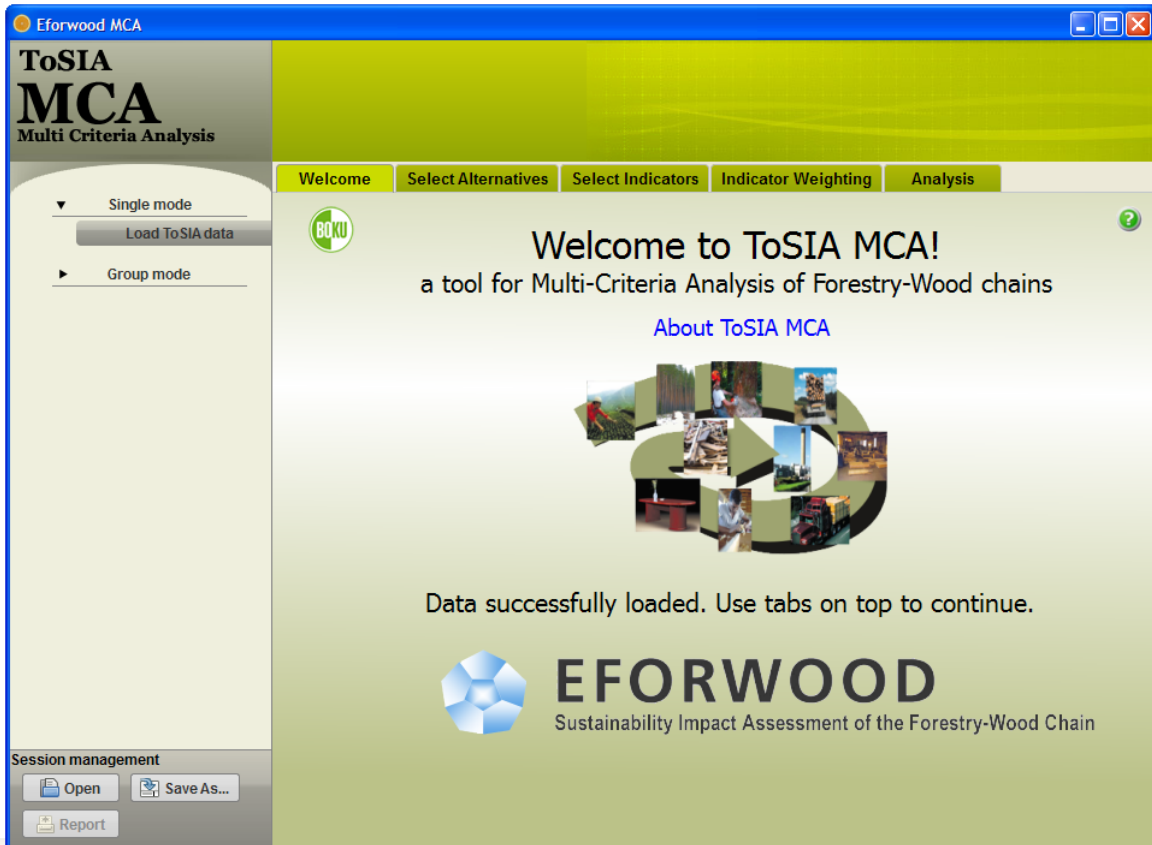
Eforwood MCA

ToSIA
MCA
Multi Criteria Analysis

Welcome
Select Alternatives
Select Indicators
Indicator Weighting
Analysis

▼ Single mode
Load ToSIA data
► Group mode

BOKU

Welcome to ToSIA MCA!
a tool for Multi-Criteria Analysis of Forestry-Wood chains

About ToSIA MCA

Data successfully loaded. Use tabs on top to continue.

EFORWOOD
Sustainability Impact Assessment of the Forestry-Wood Chain

Session management
Open
Save As...
Report